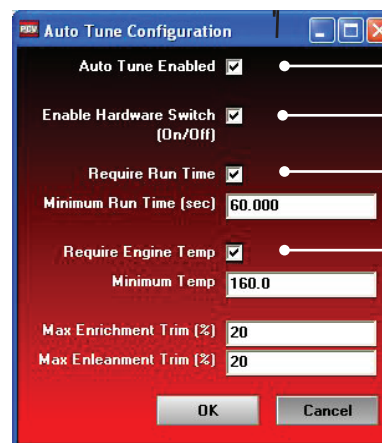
Auto Tune Configuration

Auto Tune Enabled

Enable Hardware Switch (On/Off)

Require Run Time

Minimum Run Time (sec) 60.000

Require Engine Temp

Minimum Temp 160.0

Max Enrichment Trim (%) 20

Max Enleanment Trim (%) 20

OK

Cancel